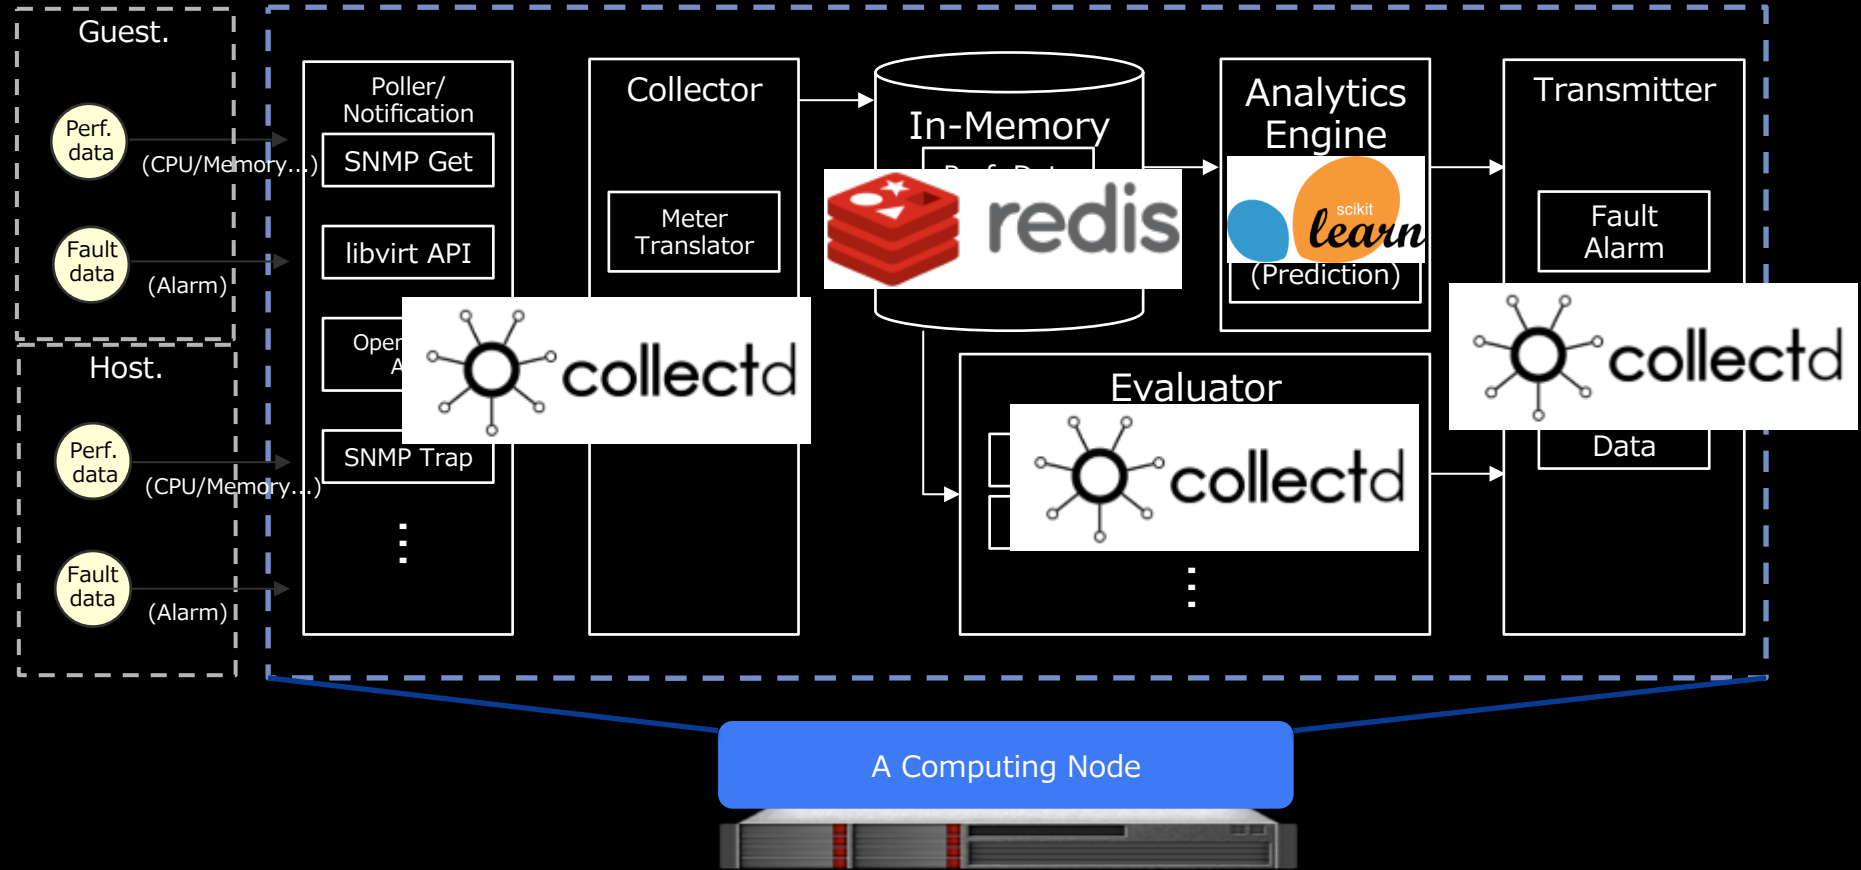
Guest.

Perf. data
(CPU/Memory...)

Fault data
(Alarm)

Host.

Perf. data
(CPU/Memory...)

Fault data
(Alarm)

Poller/ Notification

SNMP Get

libvirt API

Open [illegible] A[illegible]

collectd

SNMP Trap

⋮

Collector

Meter Translator

In-Memory

redis

Analytics Engine

scikit learn

(Prediction)

Evaluator

collectd

⋮

Transmitter

Fault Alarm

collectd

Data

A Computing Node